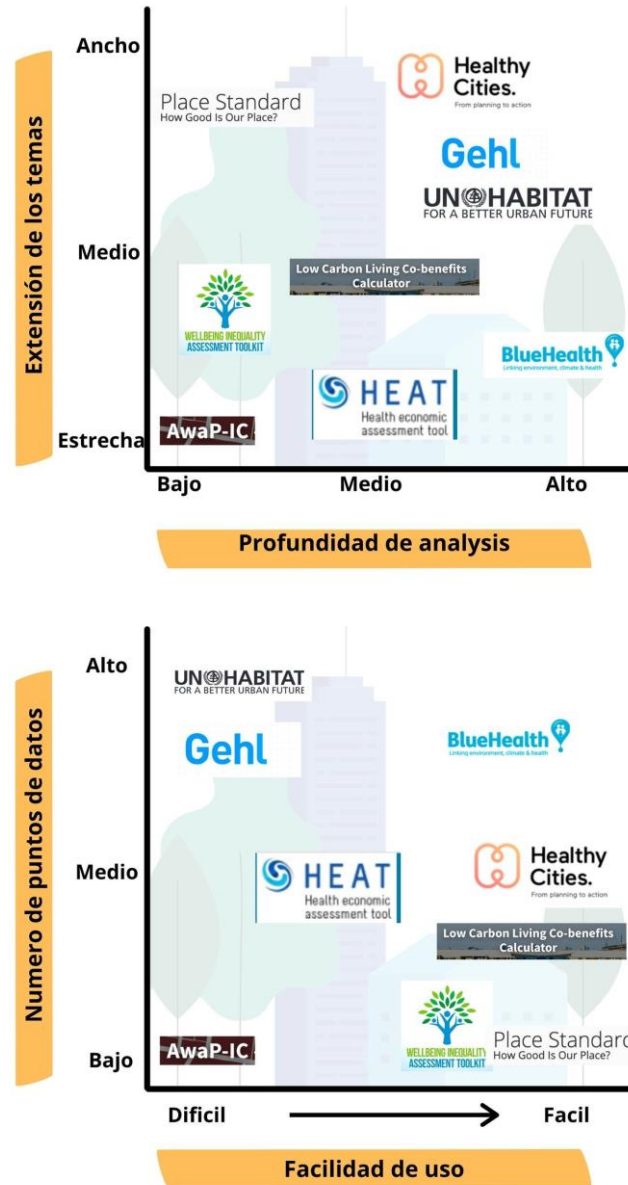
Extensión de los temas

Ancho

Healthy Cities.
From planning to action

Place Standard
How Good Is Our Place?

Gehl

UN HABITAT
FOR A BETTER URBAN FUTURE

Medio

Low Carbon Living Co-benefits Calculator

WELLBEING INEQUALITY ASSESSMENT TOOLKIT

BlueHealth
Linking environment, climate & health

HEAT
Health economic assessment tool

Estrecha

AwaP-IC

Bajo

Medio

Alto

Profundidad de analysis

Numero de puntos de datos

Alto

UN HABITAT
FOR A BETTER URBAN FUTURE

Gehl

BlueHealth
Linking environment, climate & health

Medio

HEAT
Health economic assessment tool

Healthy Cities.
From planning to action

Low Carbon Living Co-benefits Calculator

WELLBEING INEQUALITY ASSESSMENT TOOLKIT

Place Standard
How Good Is Our Place?

Bajo

AwaP-IC

Dificil

Facil

Facilidad de uso